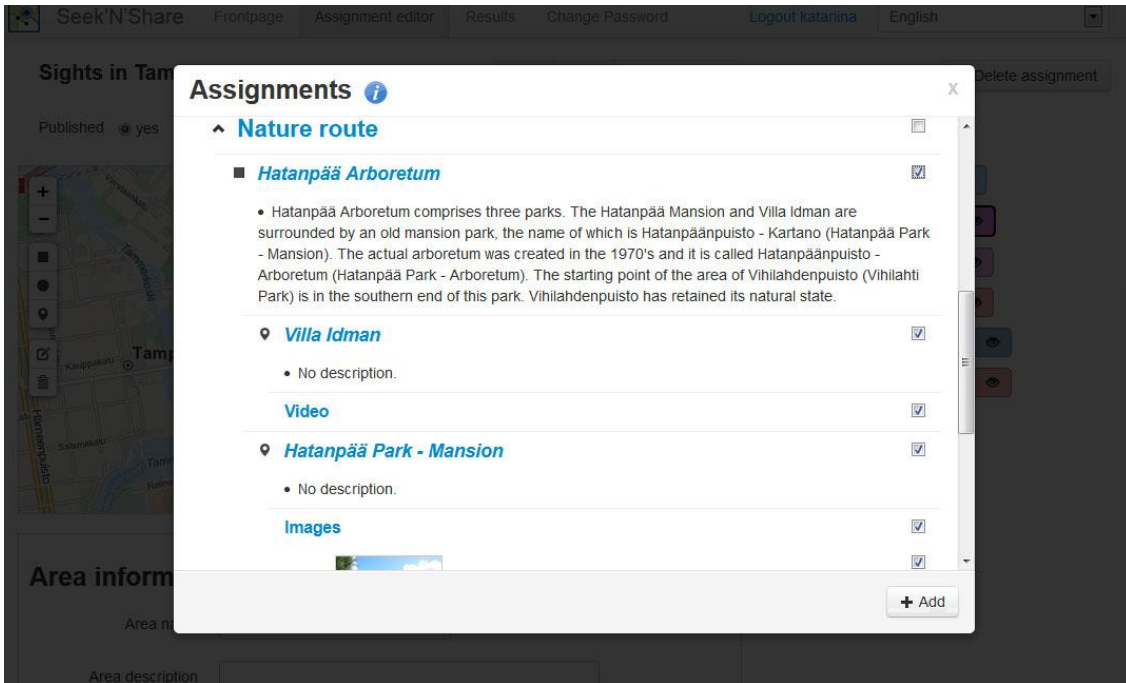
Seek'N'Share Frontpage Assignment editor Results Change Password Logout katariina English

Sights in Tam

Delete assignment

Published yes

Tamp

Area inform

Area na

Area description

Assignments

x

Nature route

Hatanpää Arboretum

• Hatanpää Arboretum comprises three parks. The Hatanpää Mansion and Villa Idman are surrounded by an old mansion park, the name of which is Hatanpäänpuisto - Kartano (Hatanpää Park - Mansion). The actual arboretum was created in the 1970's and it is called Hatanpäänpuisto - Arboretum (Hatanpää Park - Arboretum). The starting point of the area of Vihilahdenpuisto (Vihilahti Park) is in the southern end of this park. Vihilahdenpuisto has retained its natural state.

Villa Idman

• No description.

Video

Hatanpää Park - Mansion

• No description.

Images

+ Add